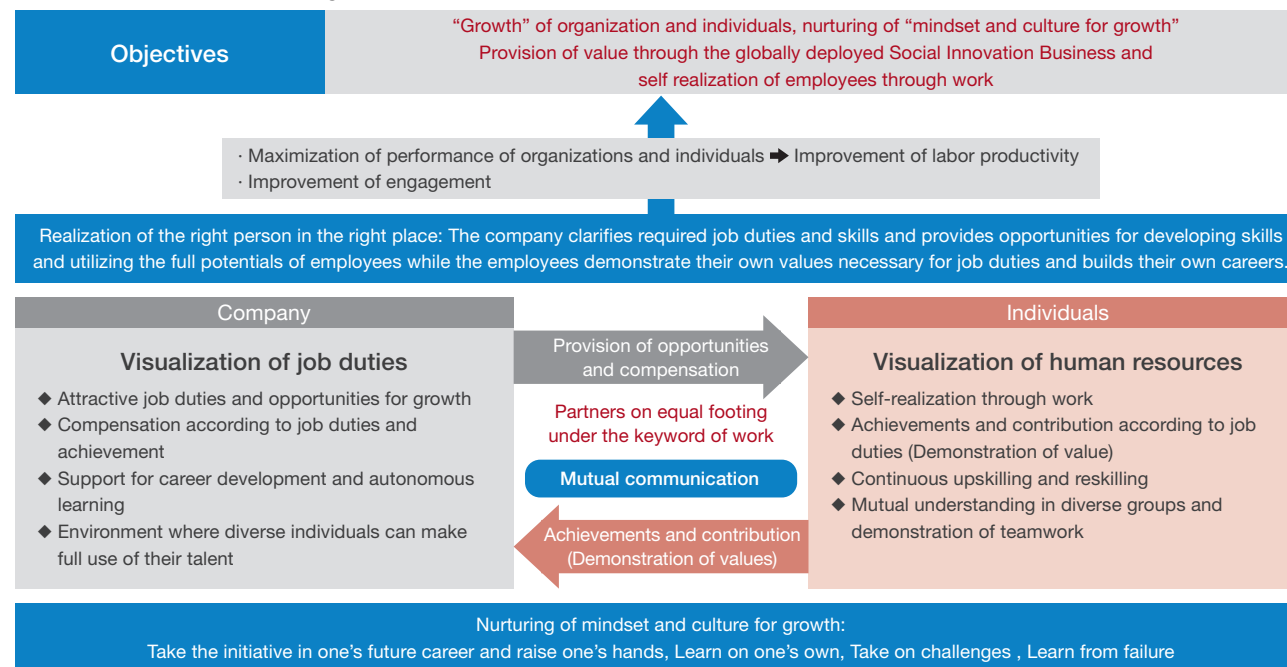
Objectives

“Growth” of organization and individuals, nurturing of “mindset and culture for growth”
Provision of value through the globally deployed Social Innovation Business and self realization of employees through work

· Maximization of performance of organizations and individuals ➡ Improvement of labor productivity
· Improvement of engagement

Realization of the right person in the right place: The company clarifies required job duties and skills and provides opportunities for developing skills and utilizing the full potentials of employees while the employees demonstrate their own values necessary for job duties and builds their own careers.

Company

Visualization of job duties

◆ Attractive job duties and opportunities for growth
◆ Compensation according to job duties and achievement
◆ Support for career development and autonomous learning
◆ Environment where diverse individuals can make full use of their talent

Provision of opportunities and compensation

Partners on equal footing under the keyword of work

Mutual communication

Achievements and contribution (Demonstration of values)

Individuals

Visualization of human resources

◆ Self-realization through work
◆ Achievements and contribution according to job duties (Demonstration of value)
◆ Continuous upskilling and reskilling
◆ Mutual understanding in diverse groups and demonstration of teamwork

Nurturing of mindset and culture for growth:
Take the initiative in one’s future career and raise one’s hands, Learn on one’s own, Take on challenges , Learn from failure